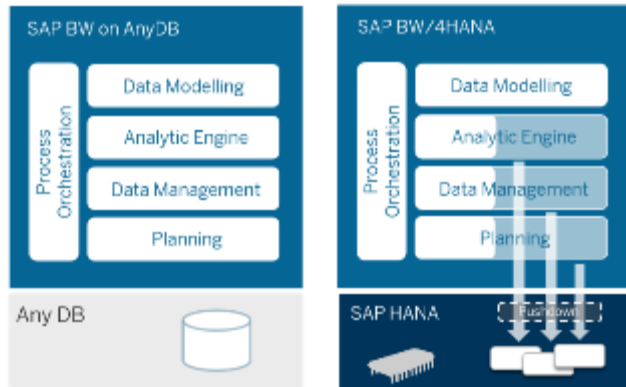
SAP BW on AnyDB

Process Orchestration

Data Modelling

Analytic Engine

Data Management

Planning

Any DB

SAP BW/4HANA

Process Orchestration

Data Modelling

Analytic Engine

Data Management

Planning

SAP HANA

Pushdown